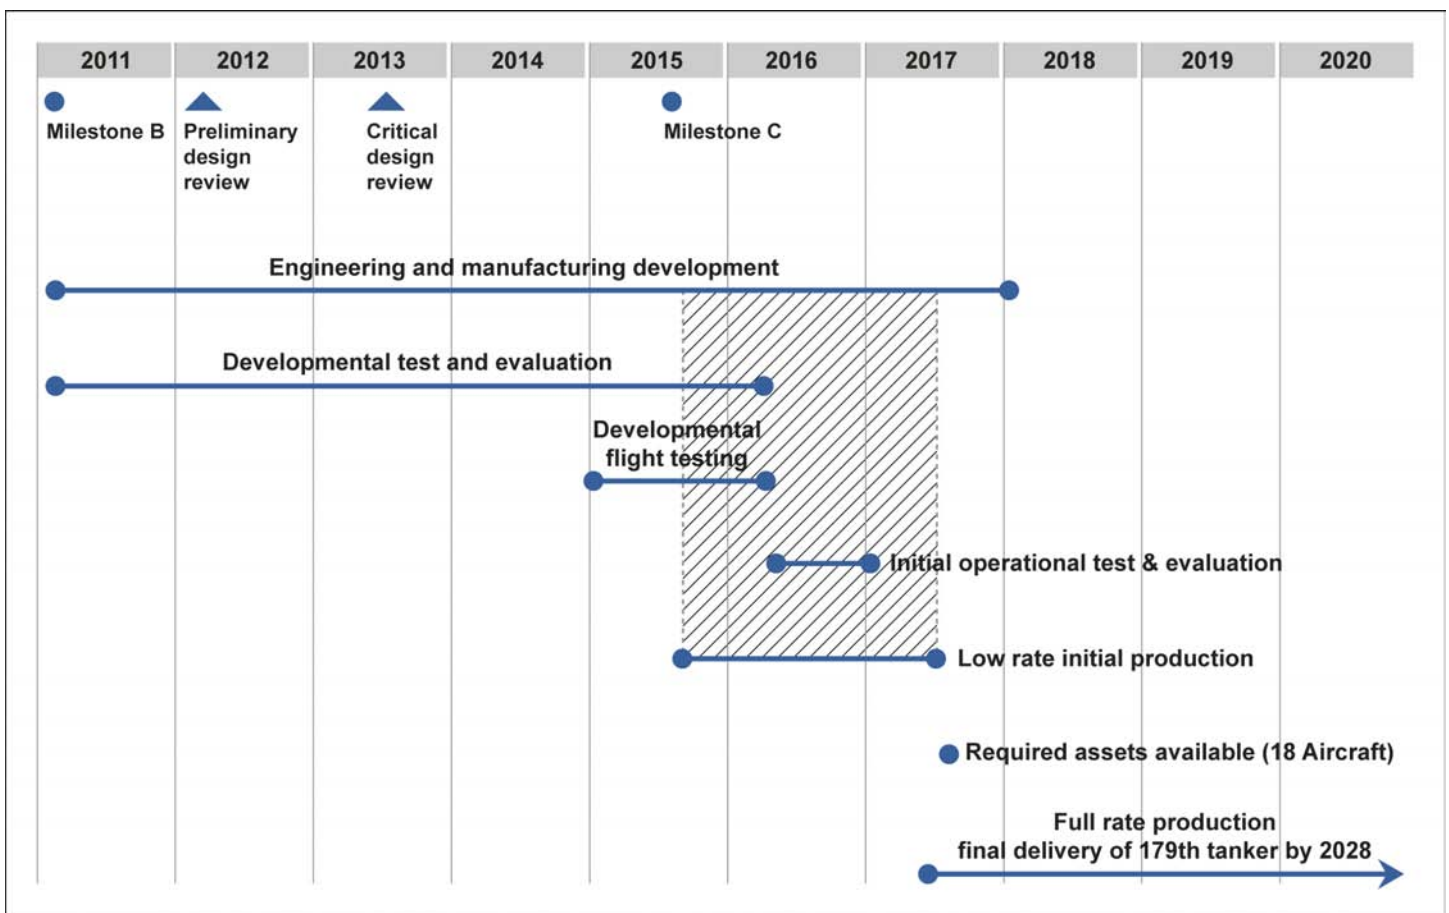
| 2011 | 2012 | 2013 | 2014 | 2015 | 2016 | 2017 | 2018 | 2019 | 2020 |
|---|---|---|---|---|---|---|---|---|---|

Milestone B

Preliminary design review

Critical design review

Milestone C

Engineering and manufacturing development

Developmental test and evaluation

Developmental flight testing

Initial operational test & evaluation

Low rate initial production

Required assets available (18 Aircraft)

Full rate production
final delivery of 179th tanker by 2028